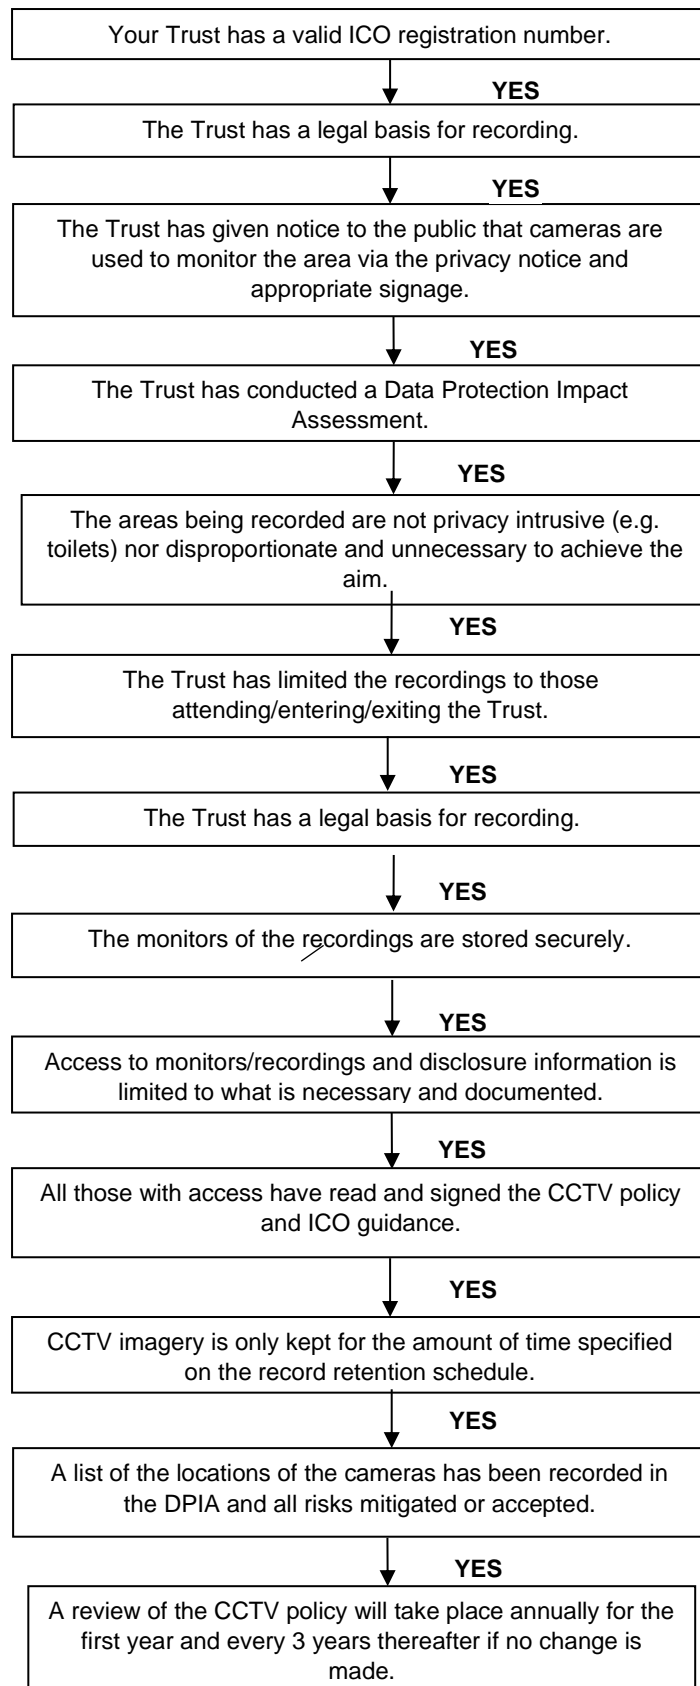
Your Trust has a valid ICO registration number.

YES

The Trust has a legal basis for recording.

YES

The Trust has given notice to the public that cameras are used to monitor the area via the privacy notice and appropriate signage.

YES

The Trust has conducted a Data Protection Impact Assessment.

YES

The areas being recorded are not privacy intrusive (e.g. toilets) nor disproportionate and unnecessary to achieve the aim.

YES

The Trust has limited the recordings to those attending/entering/exiting the Trust.

YES

The Trust has a legal basis for recording.

YES

The monitors of the recordings are stored securely.

YES

Access to monitors/recordings and disclosure information is limited to what is necessary and documented.

YES

All those with access have read and signed the CCTV policy and ICO guidance.

YES

CCTV imagery is only kept for the amount of time specified on the record retention schedule.

YES

A list of the locations of the cameras has been recorded in the DPIA and all risks mitigated or accepted.

YES

A review of the CCTV policy will take place annually for the first year and every 3 years thereafter if no change is made.